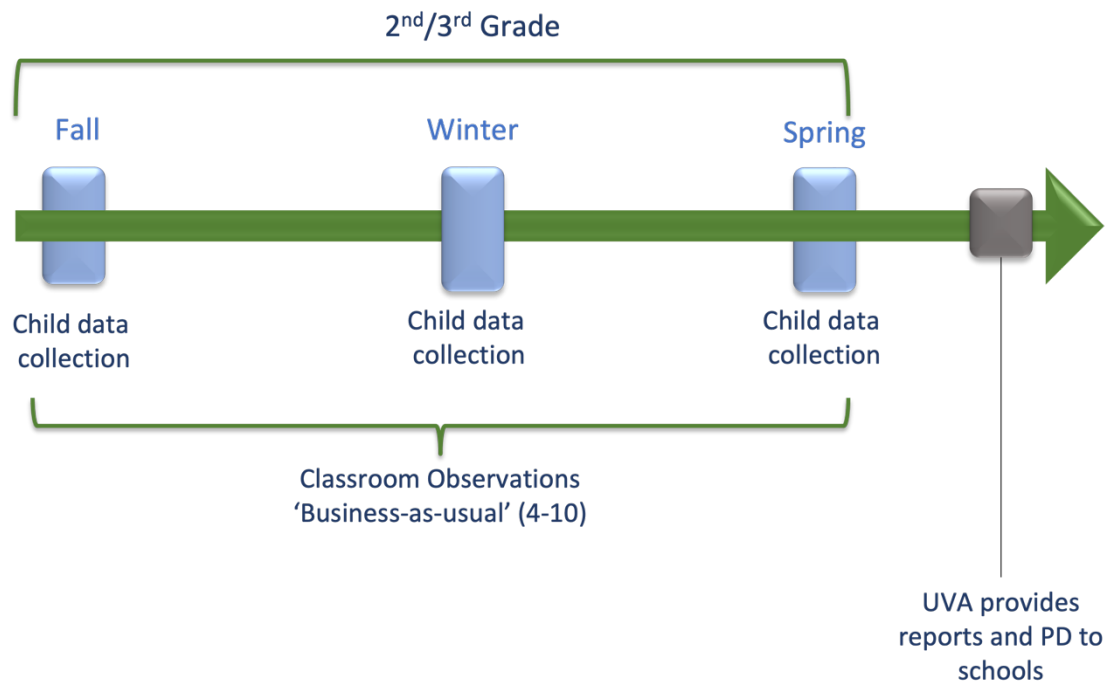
2$^{nd}$/3$^{rd}$ Grade

Fall

Winter

Spring

Child data collection

Child data collection

Child data collection

Classroom Observations
‘Business-as-usual’ (4-10)

UVA provides reports and PD to schools